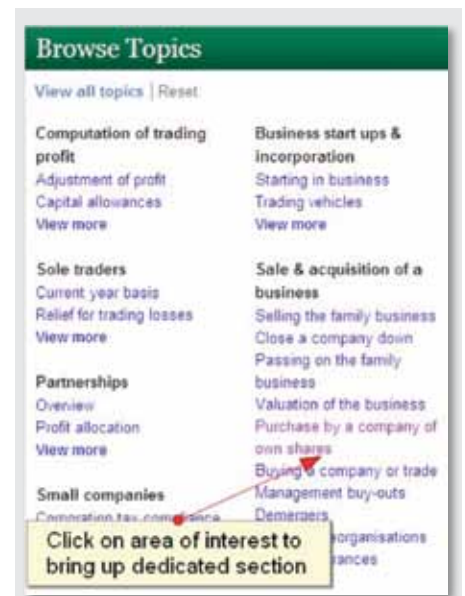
Browse Topics

View all topics | Reset

Computation of trading profit
Adjustment of profit
Capital allowances
View more

Sole traders
Current year basis
Relief for trading losses
View more

Partnerships
Overview
Profit allocation
View more

Small companies
Corporation tax compliance

Business start ups & Incorporation
Starting in business
Trading vehicles
View more

Sale & acquisition of a business
Selling the family business
Close a company down
Passing on the family business
Valuation of the business
Purchase by a company of own shares
Buying a company or trade
Management buy-outs
Demergers
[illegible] organisations
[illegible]rances

Click on area of interest to bring up dedicated section